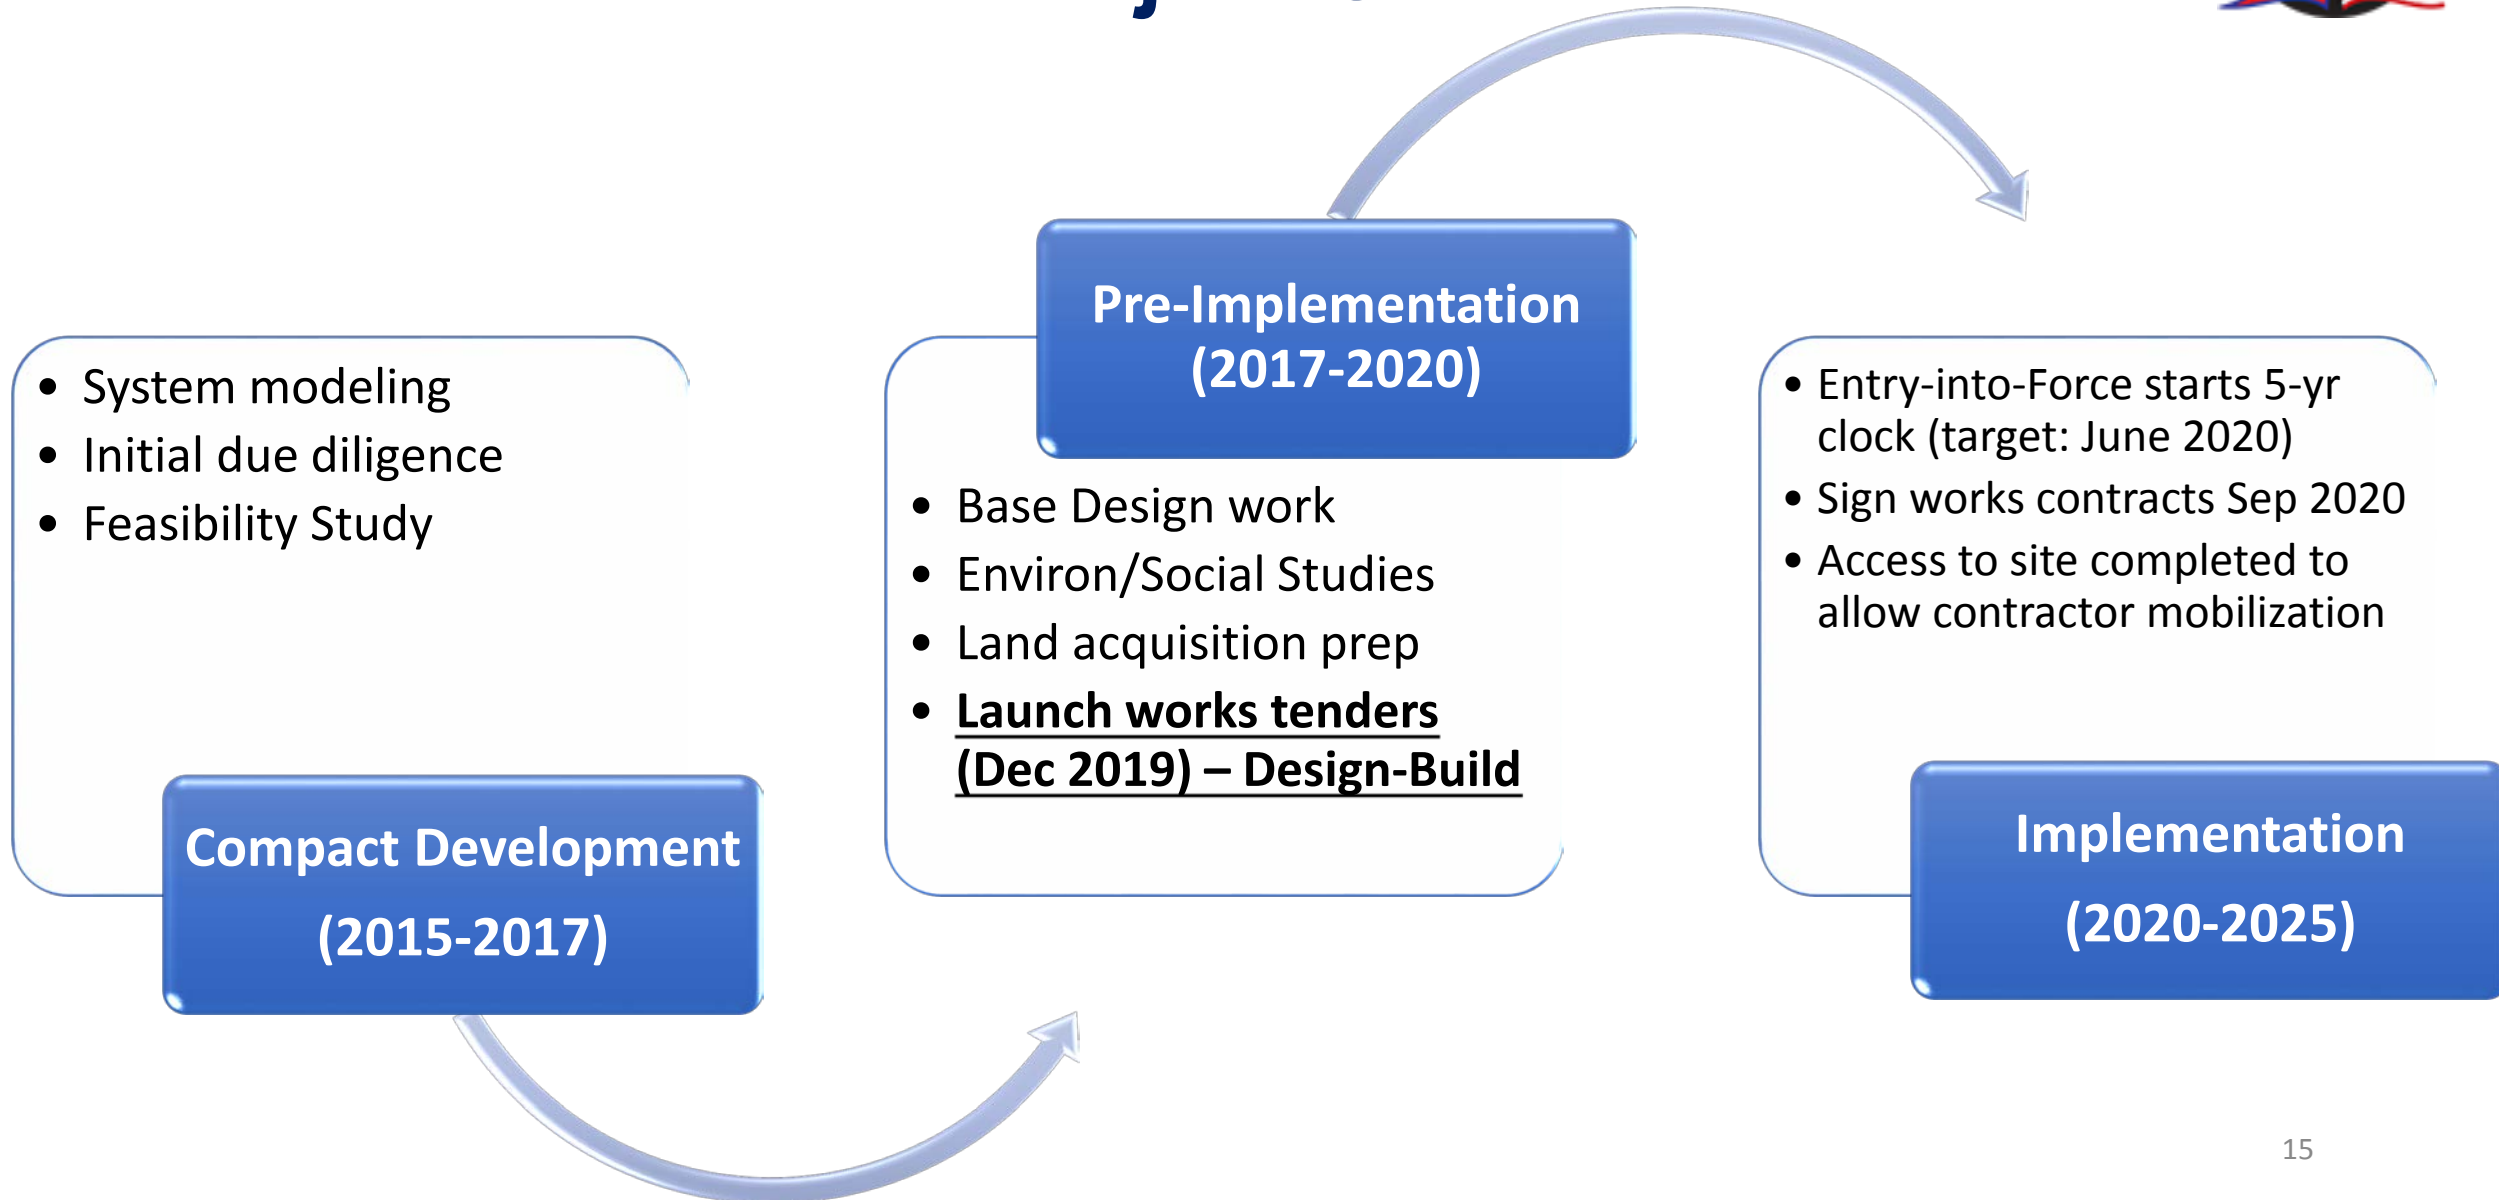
- System modeling
- Initial due diligence
- Feasibility Study

Compact Development
(2015-2017)

Pre-Implementation
(2017-2020)

- Base Design work
- Environ/Social Studies
- Land acquisition prep
- **Launch works tenders (Dec 2019) – Design-Build**

- Entry-into-Force starts 5-yr clock (target: June 2020)
- Sign works contracts Sep 2020
- Access to site completed to allow contractor mobilization

Implementation
(2020-2025)

15